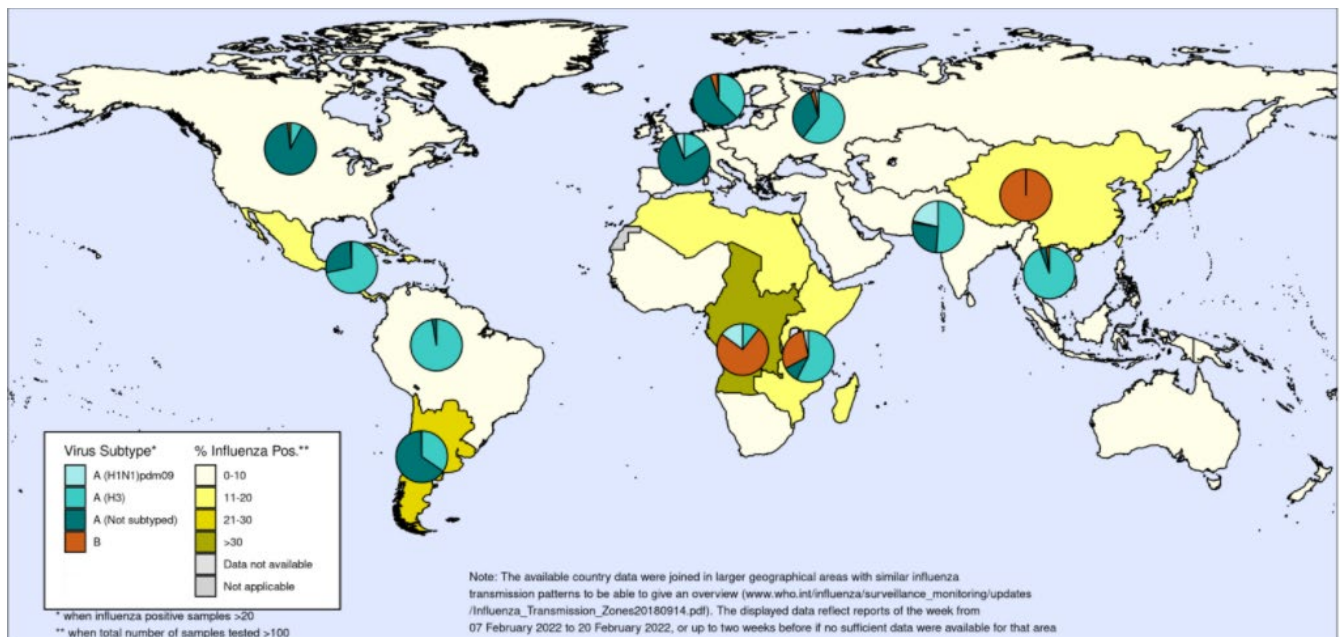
| Virus Subtype* | % Influenza Pos.** |
|---|---|
| A (H1N1)pdm09 | 0-10 |
| A (H3) | 11-20 |
| A (Not subtyped) | 21-30 |
| B | >30 |
| | Data not available |
| | Not applicable |

* when influenza positive samples >20
** when total number of samples tested >100

Note: The available country data were joined in larger geographical areas with similar influenza transmission patterns to be able to give an overview (www.who.int/influenza/surveillance_monitoring/updates /Influenza_Transmission_Zones20180914.pdf). The displayed data reflect reports of the week from 07 February 2022 to 20 February 2022, or up to two weeks before if no sufficient data were available for that area